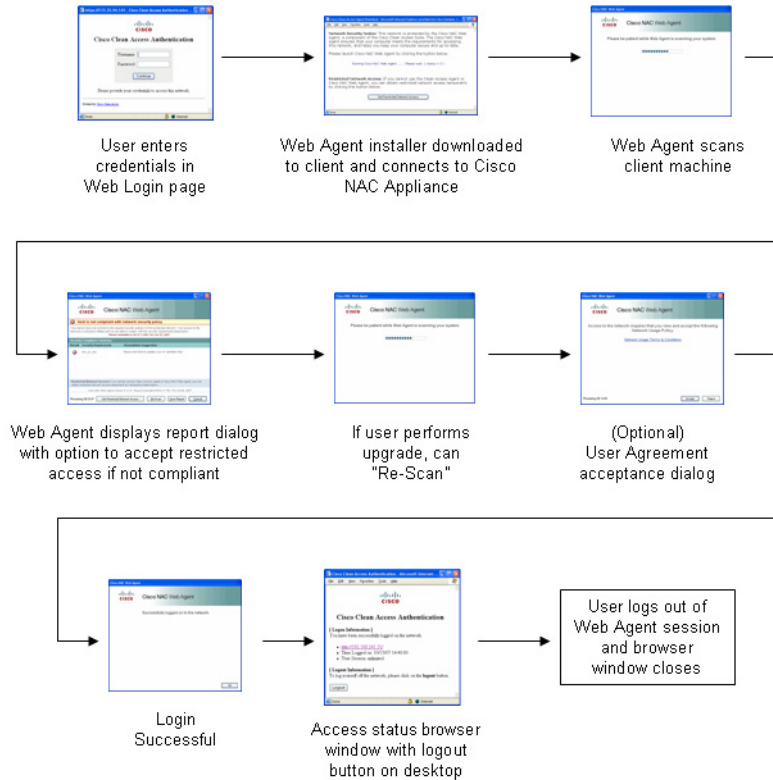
Cisco Clean Access Authentication

Cisco NAC Web Agent

Please be patient while Web Agent is scanning your system.

User enters credentials in Web Login page

Web Agent installer downloaded to client and connects to Cisco NAC Appliance

Web Agent scans client machine

Cisco NAC Web Agent

Cisco NAC Web Agent

Please be patient while Web Agent is scanning your system.

Cisco NAC Web Agent

Web Agent displays report dialog with option to accept restricted access if not compliant

If user performs upgrade, can "Re-Scan"

(Optional) User Agreement acceptance dialog

Cisco NAC Web Agent

Successfully logged on to the network.

Cisco Clean Access Authentication

User logs out of Web Agent session and browser window closes

Login Successful

Access status browser window with logout button on desktop